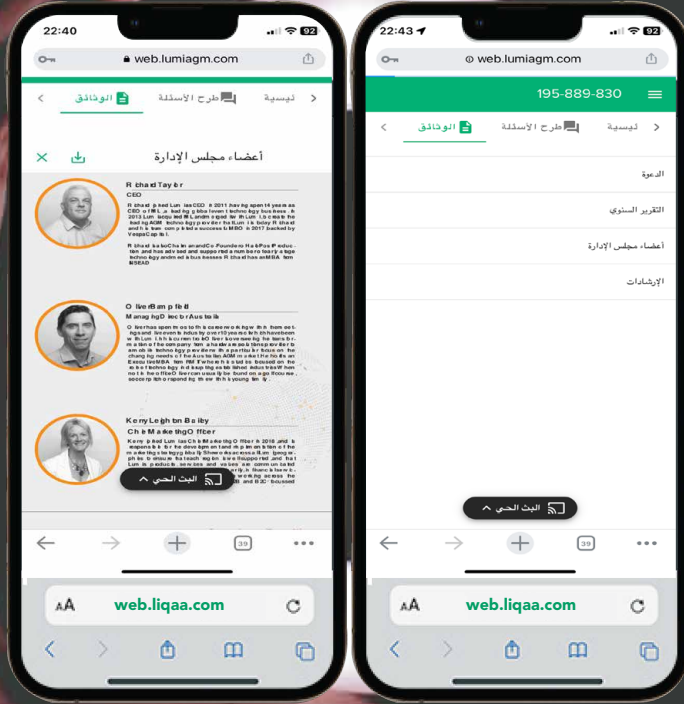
22:40

92

web.lumiagm.com

الوثائق

طرح الأسئلة

ليسية

أعضاء مجلس الإدارة

Richard Taylor
CEO

Richard joined Lumia as CEO in 2011 having spent 14 years as CEO of IRL, a leading jobs board technology business. In 2012 Lumia acquired IRL and in that time Lumia has become the leading AGM technology provider the Lumia is today. Richard and his team completed a successful MBO in 2017 backed by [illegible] Capital.

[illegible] INSEAD

Oliver Bampfield
Managing Director Australia

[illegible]

Kerry Leighton Bailey
Chief Marketing Officer

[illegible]

البث الحي

39

22:43

92

web.lumiagm.com

195-889-830

الوثائق

طرح الأسئلة

ليسية

الدعوة

التقرير السنوي

أعضاء مجلس الإدارة

الإرشادات

البث الحي

39

AA

web.liqaa.com

AA

web.liqaa.com